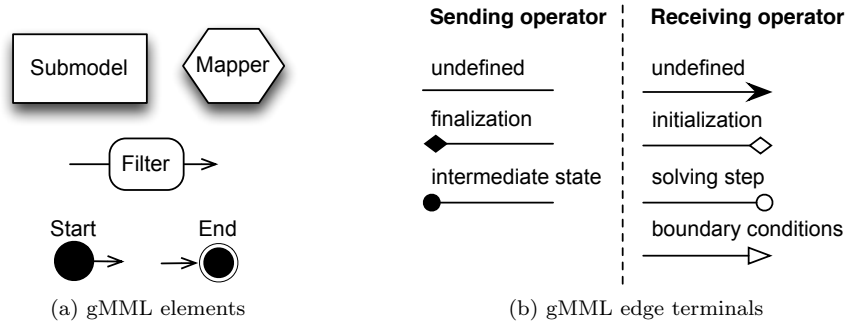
Submodel

Mapper

Filter

Start

End

(a) gMML elements

Sending operator

undefined

finalization

intermediate state

Receiving operator

undefined

initialization

solving step

boundary conditions

(b) gMML edge terminals